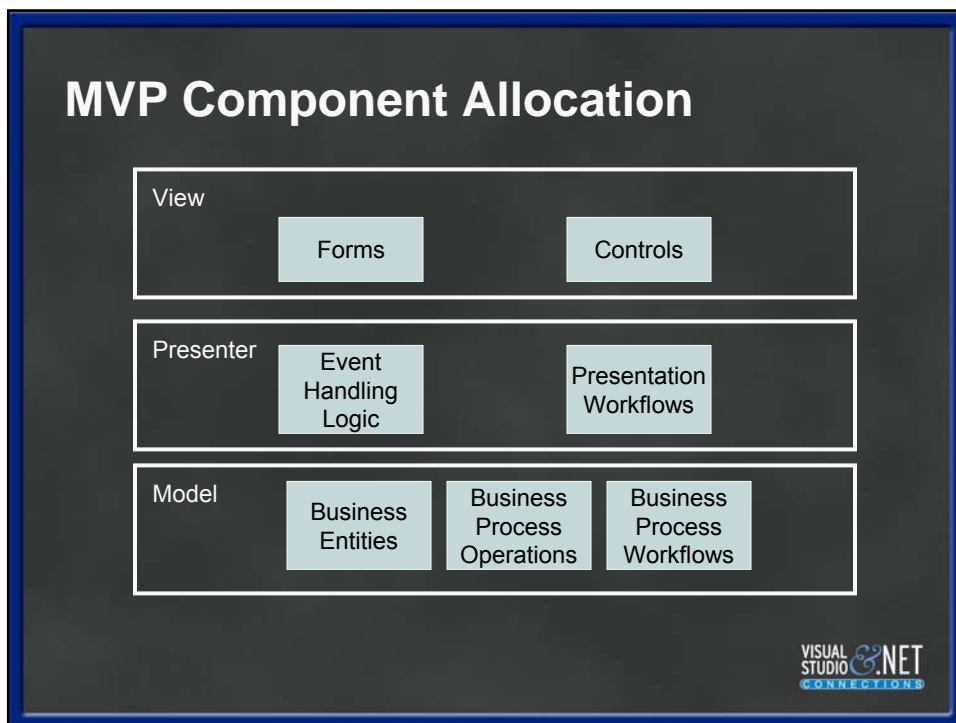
MVP Component Allocation

View

Forms

Controls

Presenter

Event Handling Logic

Presentation Workflows

Model

Business Entities

Business Process Operations

Business Process Workflows

VISUAL STUDIO & .NET CONNECTIONS